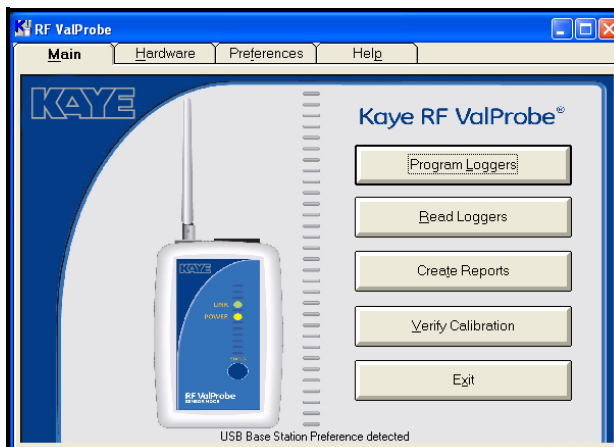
RF ValProbe

Main | Hardware | Preferences | Help

KAYE

Kaye RF ValProbe®

Program Loggers

Read Loggers

Create Reports

Verify Calibration

Exit

KAYE

LINK

POWER

RF ValProbe

USB Base Station Preference detected